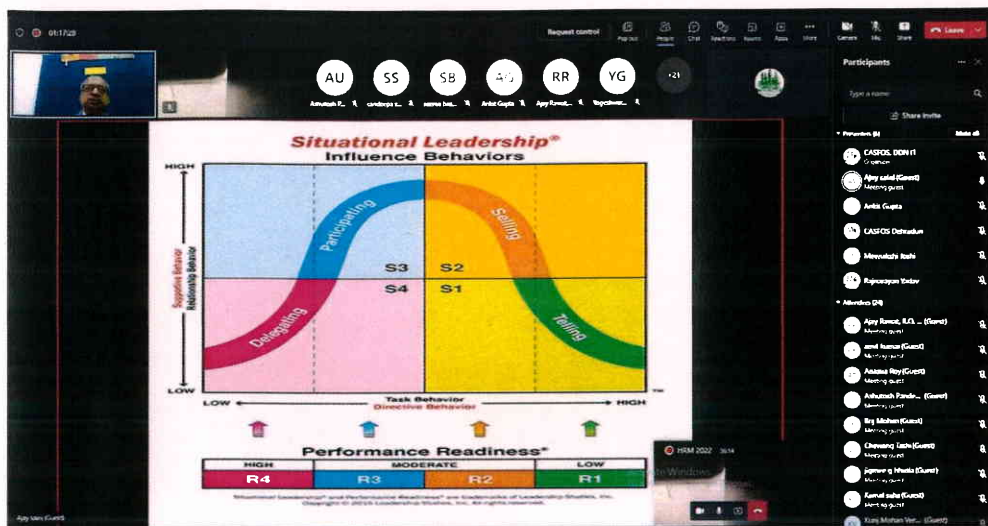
01:17:29

Request control

Pop out People Chat Reactions Rooms Apps More Camera Mic Share Leave

AU SS SB AG RR YG +21

Ashutosh P... sandeepa s... sourav ba... Ankit Gupta Ajay Rawat... Yogeshwar...

Participants

Type a name

Share invite

Presenters (6) Mute all

CASFOS, DDN (1)
Organizer

Ajay saini (Guest)
Meeting guest

Ankit Gupta

CASFOS Dehradun

Meenakshi Joshi

Rajeswaran Yadav

Attendees (24)

Ajay Rawat, ILO ... (Guest)
Meeting guest

amit kumar (Guest)
Meeting guest

Ananya Roy (Guest)
Meeting guest

Ashutosh Pande... (Guest)
Meeting guest

Brij Mohan (Guest)
Meeting guest

Chewang Lepcha (Guest)
Meeting guest

jignesh g khatia (Guest)
Meeting guest

Kamal saha (Guest)
Meeting guest

Kunj Mohan Ver... (Guest)

Situational Leadership®
Influence Behaviors

HIGH

Supportive Behavior
Relationship Behavior

Participating
Selling
S3 S2
S4 S1
Delegating
Telling

LOW

Task Behavior
Directive Behavior

LOW HIGH

Performance Readiness®

| HIGH | MODERATE | | LOW |
|---|---|---|---|
| R4 | R3 | R2 | R1 |

Situational Leadership® and Performance Readiness® are trademarks of Leadership Studies, Inc.
Copyright © 2015 Leadership Studies, Inc. All rights reserved.

HRM 2022 36:14

Ajay saini (Guest)